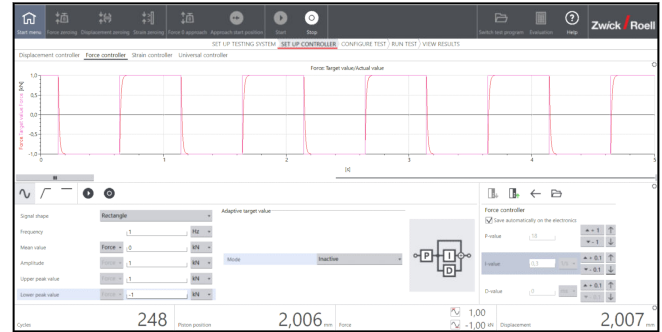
Start menu Force zeroing Displacement zeroing Strain zeroing Force 0 approach Approach start position Start Stop Switch test program Evaluation Help Zwick Roell

SET UP TESTING SYSTEM SET UP CONTROLLER CONFIGURE TEST RUN TEST VIEW RESULTS

Displacement controller Force controller Strain controller Universal controller

Force Target value/Actual value

1,0
0,5
0,0
-0,5
-1,0

0 1 2 3 4 5

Force Target value/Force [kN]

[s]

Signal shape Rectangle
Frequency 1 Hz
Mean value Force 0 kN
Amplitude Force 1 kN
Upper peak value Force 1 kN
Lower peak value Force -1 kN

Adaptive target value
Mode Inactive

P I D

Force controller
Save automatically on the electronics
P-value 10
+ 1
- 1
I-value 0,1 Hz
+ 0.1
- 0.1
D-value 0 ms
+ 0.1
- 0.1

Cycles 248 Piston position 2,006 mm Force 1,00 -1,00 kN Displacement 2,007 mm